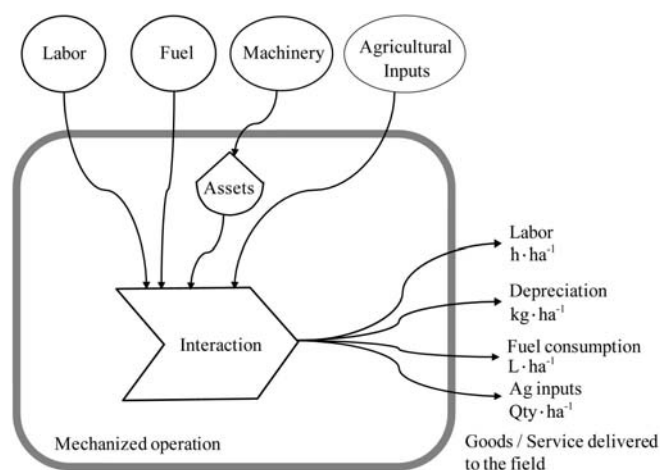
Labor

Fuel

Machinery

Agricultural Inputs

Assets

Interaction

Labor
$h \cdot ha^{-1}$

Depreciation
$kg \cdot ha^{-1}$

Fuel consumption
$L \cdot ha^{-1}$

Ag inputs
$Qty \cdot ha^{-1}$

Mechanized operation

Goods / Service delivered to the field